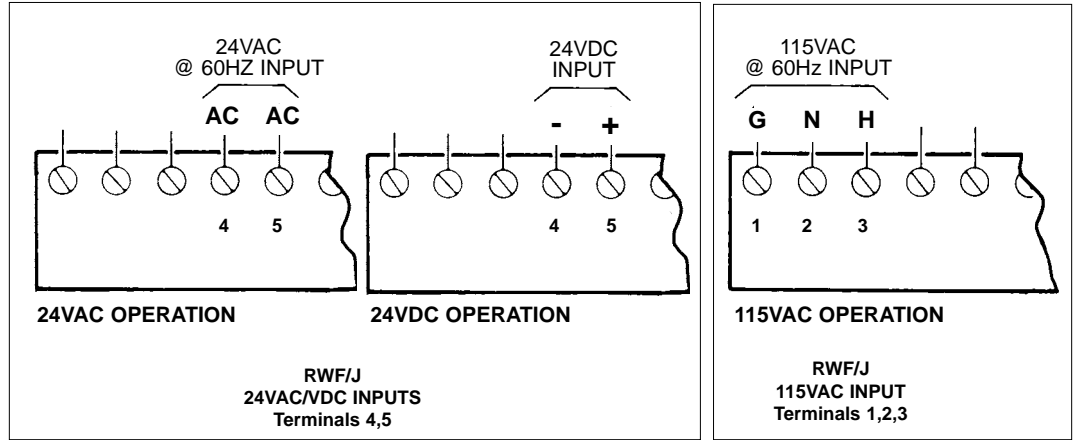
24VAC
@ 60HZ INPUT

AC AC

4 5

24VAC OPERATION

24VDC
INPUT

- +

4 5

24VDC OPERATION

RWF/J
24VAC/VDC INPUTS
Terminals 4,5

115VAC
@ 60Hz INPUT

G N H

1 2 3

115VAC OPERATION

RWF/J
115VAC INPUT
Terminals 1,2,3